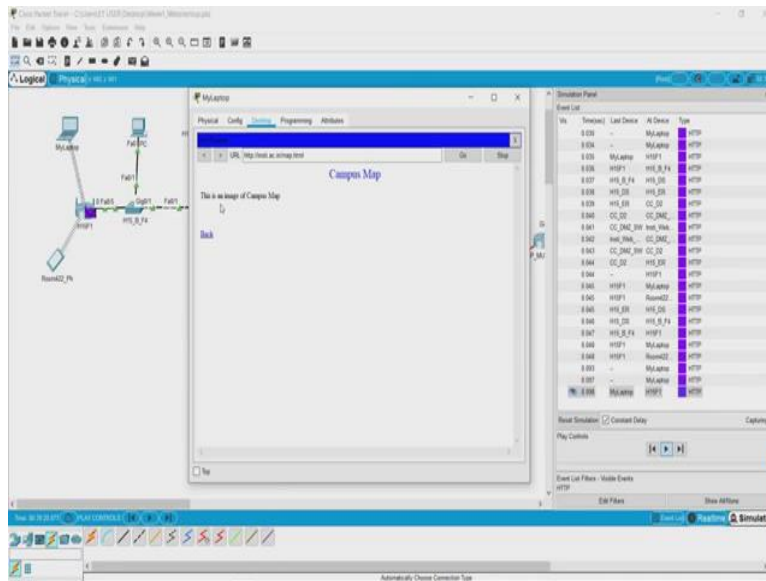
Cisco Packet Tracer - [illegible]

Logical Physical

MyLaptop

Physical Config Desktop Programming Attributes

URL http://iitd.ac.in/map.html Go Stop

Campus Map

This is an image of Campus Map

Back

Top

MyLaptop
Fa0 PC
Fa0/1
Gig0/1
H1SF1
H1S_B_F4
Room422_PA

Simulation Panel
Event List

| Vis. | Time(sec) | Last Device | At Device | Type |
|---|---|---|---|---|
| | 0.030 | -- | MyLaptop | HTTP |
| | 0.034 | -- | MyLaptop | HTTP |
| | 0.035 | MyLaptop | H1SF1 | HTTP |
| | 0.036 | H1SF1 | H1S_B_F4 | HTTP |
| | 0.037 | H1S_B_F4 | H1S_DS | HTTP |
| | 0.038 | H1S_DS | H1S_ER | HTTP |
| | 0.039 | H1S_ER | CC_DS | HTTP |
| | 0.040 | CC_DS | CC_DMZ_ | HTTP |
| | 0.041 | CC_DMZ_SW | Inst_Web_ | HTTP |
| | 0.042 | Inst_Web_ | CC_DMZ_ | HTTP |
| | 0.043 | CC_DMZ_SW | CC_DS | HTTP |
| | 0.044 | CC_DS | H1S_ER | HTTP |
| | 0.044 | -- | H1SF1 | HTTP |
| | 0.045 | H1SF1 | MyLaptop | HTTP |
| | 0.045 | H1SF1 | Room422_ | HTTP |
| | 0.045 | H1S_ER | H1S_DS | HTTP |
| | 0.046 | H1S_DS | H1S_B_F4 | HTTP |
| | 0.047 | H1S_B_F4 | H1SF1 | HTTP |
| | 0.048 | H1SF1 | MyLaptop | HTTP |
| | 0.048 | H1SF1 | Room422_ | HTTP |
| | 0.093 | -- | MyLaptop | HTTP |
| | 0.097 | -- | MyLaptop | HTTP |
| | 0.098 | MyLaptop | H1SF1 | HTTP |

Reset Simulation Constant Delay Capture

Play Controls

Event List Filters - Visible Events
HTTP

Edit Filters Show All/None

Realtime Simulation

Automatically Choose Connection Type